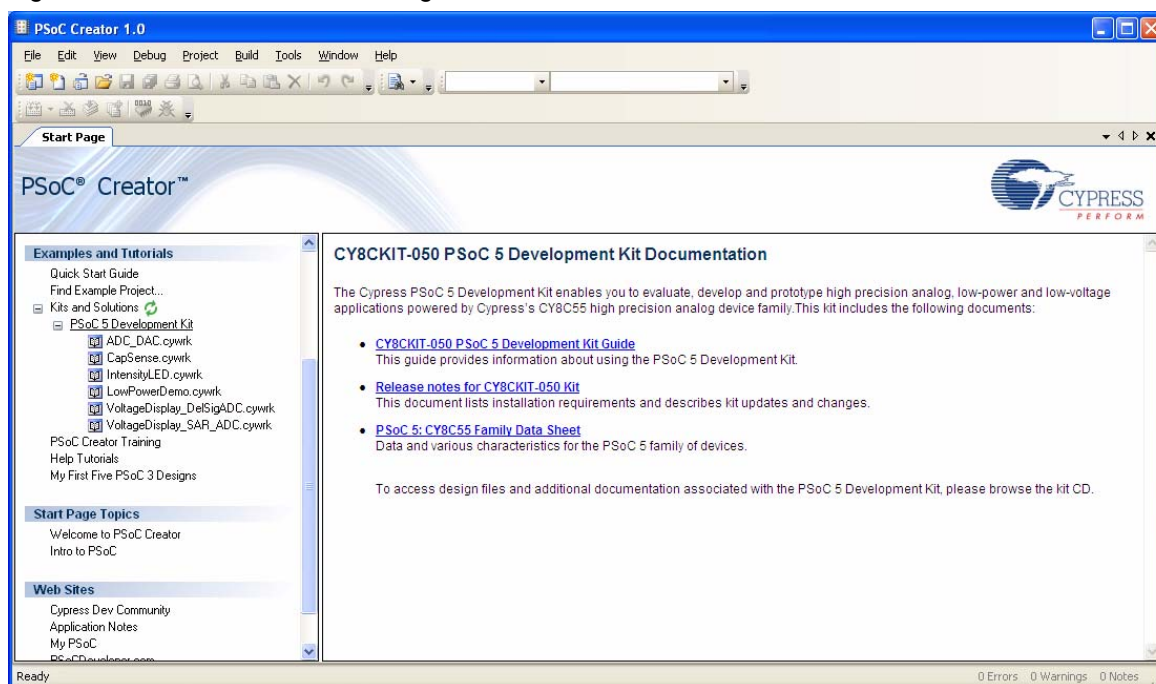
PSoC Creator 1.0

File Edit View Debug Project Build Tools Window Help

Start Page

PSoC® Creator™

CYPRESS
PERFORM

Examples and Tutorials
Quick Start Guide
Find Example Project...
Kits and Solutions
PSoC 5 Development Kit
ADC_DAC.cywrk
CapSense.cywrk
IntensityLED.cywrk
LowPowerDemo.cywrk
VoltageDisplay_DelSigADC.cywrk
VoltageDisplay_SAR_ADC.cywrk
PSoC Creator Training
Help Tutorials
My First Five PSoC 3 Designs

Start Page Topics
Welcome to PSoC Creator
Intro to PSoC

Web Sites
Cypress Dev Community
Application Notes
My PSoC
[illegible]

CY8CKIT-050 PSoC 5 Development Kit Documentation

The Cypress PSoC 5 Development Kit enables you to evaluate, develop and prototype high precision analog, low-power and low-voltage applications powered by Cypress's CY8C55 high precision analog device family.This kit includes the following documents:

• CY8CKIT-050 PSoC 5 Development Kit Guide
This guide provides information about using the PSoC 5 Development Kit.

• Release notes for CY8CKIT-050 Kit
This document lists installation requirements and describes kit updates and changes.

• PSoC 5: CY8C55 Family Data Sheet
Data and various characteristics for the PSoC 5 family of devices.

To access design files and additional documentation associated with the PSoC 5 Development Kit, please browse the kit CD.

Ready
0 Errors 0 Warnings 0 Notes